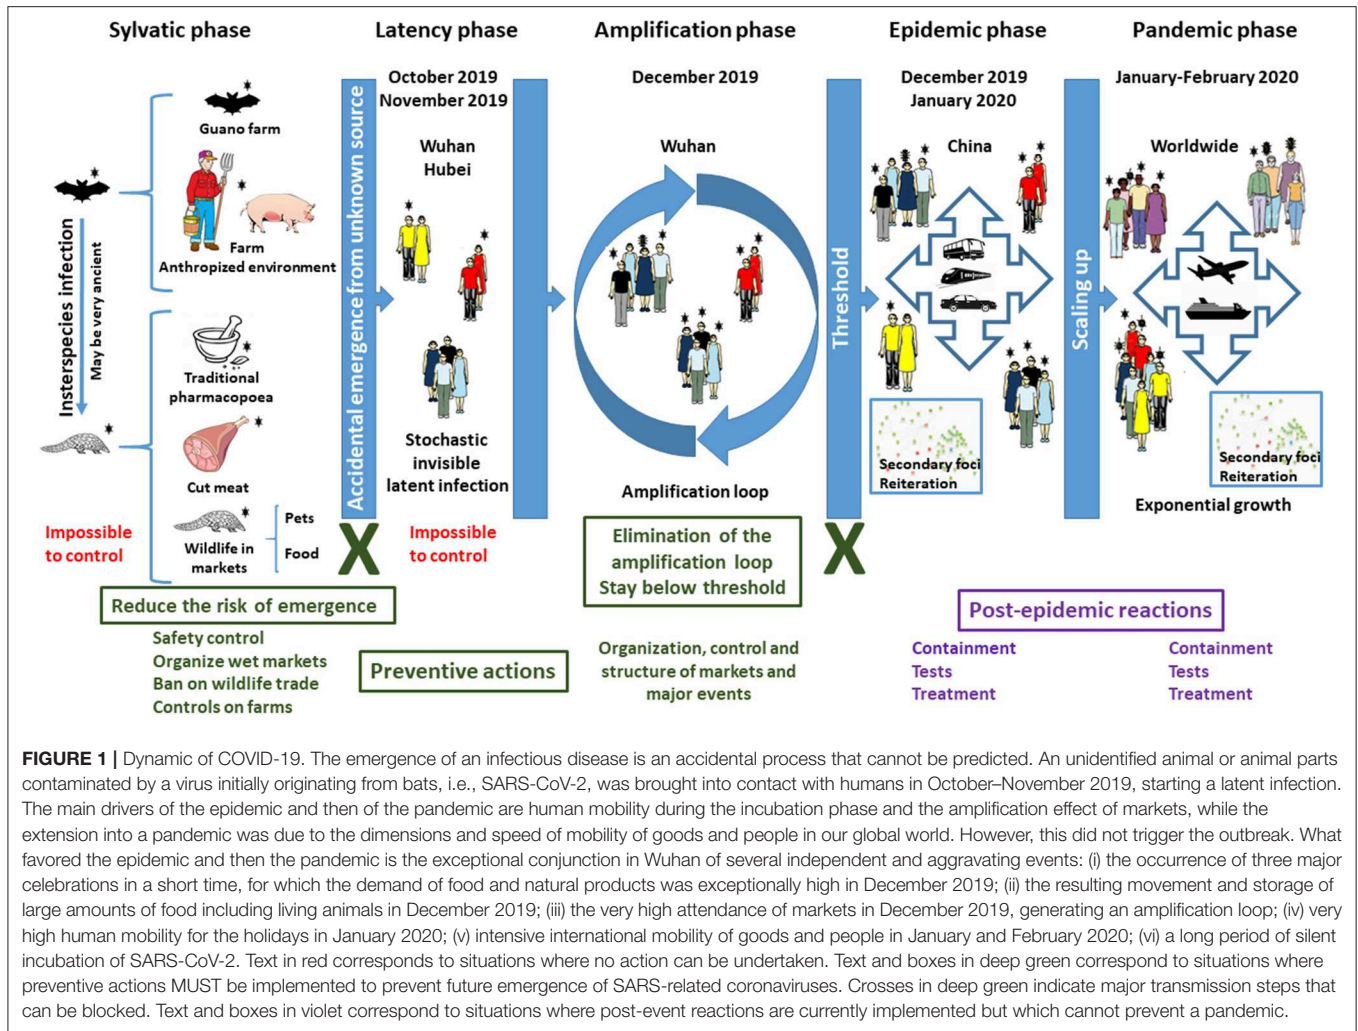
Sylvatic phase

Latency phase

Amplification phase

Epidemic phase

Pandemic phase

Interspecies infection

May be very ancient

Guano farm

Farm
Anthropized environment

Traditional pharmacopoea

Cut meat

Wildlife in markets

Pets

Food

Impossible to control

Accidental emergence from unknown source

October 2019
November 2019

Wuhan
Hubei

Stochastic invisible latent infection

Impossible to control

December 2019

Wuhan

Amplification loop

Threshold

December 2019
January 2020

China

Secondary foci
Reiteration

Scaling up

January-February 2020

Worldwide

Secondary foci
Reiteration

Exponential growth

X

X

Reduce the risk of emergence

Safety control
Organize wet markets
Ban on wildlife trade
Controls on farms

Preventive actions

Elimination of the amplification loop
Stay below threshold

Organization, control and structure of markets and major events

Post-epidemic reactions

Containment
Tests
Treatment

Containment
Tests
Treatment

**FIGURE 1 |** Dynamic of COVID-19. The emergence of an infectious disease is an accidental process that cannot be predicted. An unidentified animal or animal parts contaminated by a virus initially originating from bats, i.e., SARS-CoV-2, was brought into contact with humans in October–November 2019, starting a latent infection. The main drivers of the epidemic and then of the pandemic are human mobility during the incubation phase and the amplification effect of markets, while the extension into a pandemic was due to the dimensions and speed of mobility of goods and people in our global world. However, this did not trigger the outbreak. What favored the epidemic and then the pandemic is the exceptional conjunction in Wuhan of several independent and aggravating events: (i) the occurrence of three major celebrations in a short time, for which the demand of food and natural products was exceptionally high in December 2019; (ii) the resulting movement and storage of large amounts of food including living animals in December 2019; (iii) the very high attendance of markets in December 2019, generating an amplification loop; (iv) very high human mobility for the holidays in January 2020; (v) intensive international mobility of goods and people in January and February 2020; (vi) a long period of silent incubation of SARS-CoV-2. Text in red corresponds to situations where no action can be undertaken. Text and boxes in deep green correspond to situations where preventive actions MUST be implemented to prevent future emergence of SARS-related coronaviruses. Crosses in deep green indicate major transmission steps that can be blocked. Text and boxes in violet correspond to situations where post-event reactions are currently implemented but which cannot prevent a pandemic.